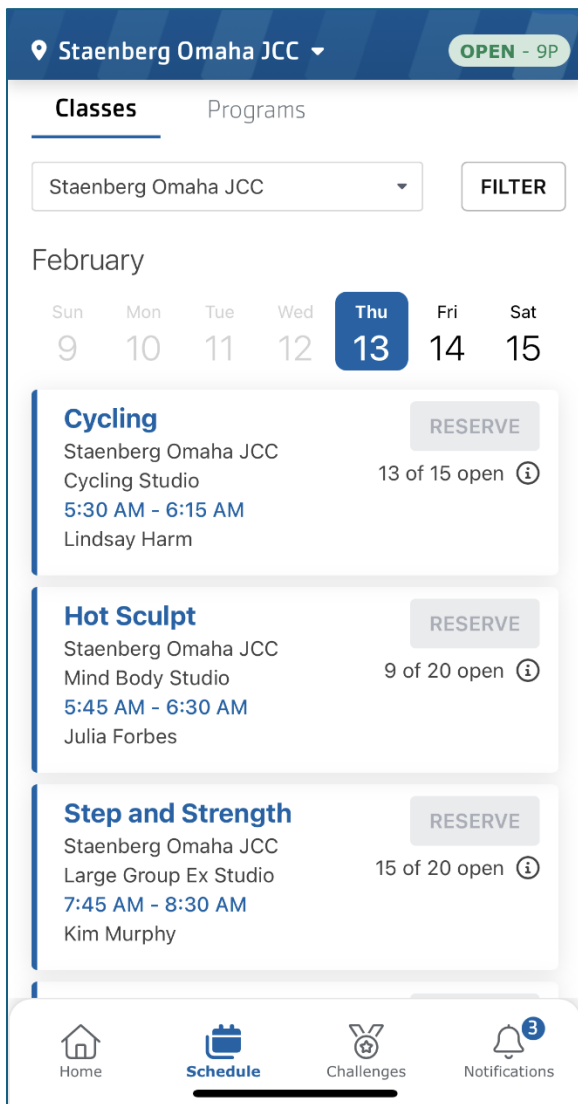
Staenberg Omaha JCC
OPEN - 9P

Classes
Programs

Staenberg Omaha JCC
FILTER

February

Sun 9
Mon 10
Tue 11
Wed 12
Thu 13
Fri 14
Sat 15

Cycling
Staenberg Omaha JCC
Cycling Studio
5:30 AM - 6:15 AM
Lindsay Harm
RESERVE
13 of 15 open

Hot Sculpt
Staenberg Omaha JCC
Mind Body Studio
5:45 AM - 6:30 AM
Julia Forbes
RESERVE
9 of 20 open

Step and Strength
Staenberg Omaha JCC
Large Group Ex Studio
7:45 AM - 8:30 AM
Kim Murphy
RESERVE
15 of 20 open

Home
Schedule
Challenges
3
Notifications